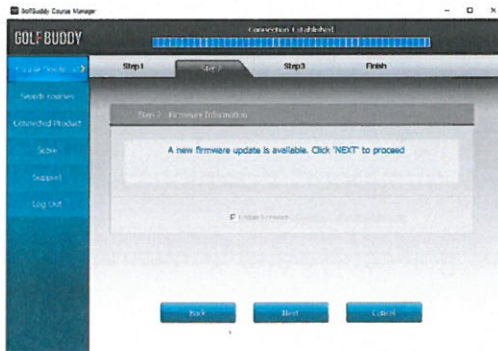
GolfBuddy Course Manager

GOLF BUDDY

Connection Established

Course Download

Search courses

Connected Product

Score

Support

Log Out

Step1

Step2

Step3

Finish

Step 2 : Firmware Information

A new firmware update is available. Click 'NEXT' to proceed

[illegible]

Back

Next

Cancel